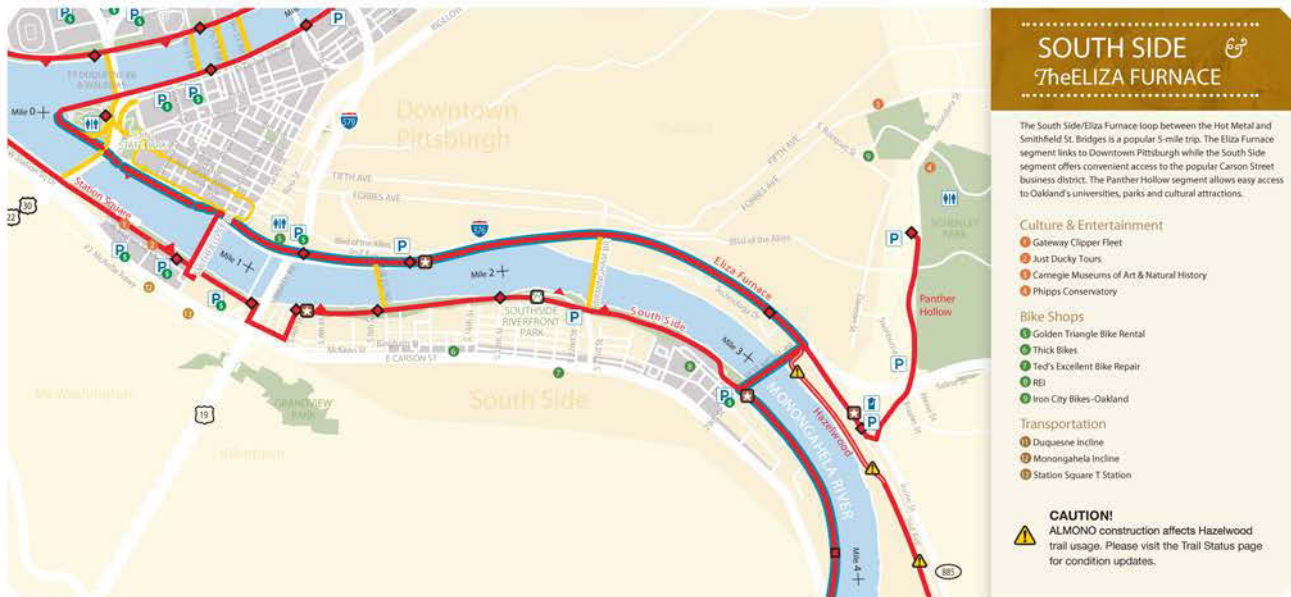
SOUTH SIDE
&
The ELIZA FURNACE

The South Side/Eliza Furnace loop between the Hot Metal and Smithfield St. Bridges is a popular 5-mile trip. The Eliza Furnace segment links to Downtown Pittsburgh while the South Side segment offers convenient access to the popular Carson Street business district. The Panther Hollow segment allows easy access to Oakland's universities, parks and cultural attractions.

Culture & Entertainment
1 Gateway Clipper Fleet
2 Just Ducky Tours
3 Carnegie Museums of Art & Natural History
4 Phipps Conservatory

Bike Shops
5 Golden Triangle Bike Rental
6 Thick Bikes
7 Ted's Excellent Bike Repair
8 REI
9 Iron City Bikes-Oakland

Transportation
11 Duquesne Incline
12 Monongahela Incline
13 Station Square T Station

CAUTION!
ALMONO construction affects Hazelwood trail usage. Please visit the Trail Status page for condition updates.

Mile 0
Mile 1
Mile 2
Mile 3
Mile 4
Downtown Pittsburgh
South Side
Mt. Washington
Allentown
GRANDVIEW PARK
SOUTHSIDE RIVERFRONT PARK
SCHENLEY PARK
Station Square
Eliza Furnace
South Side
Hazelwood
Panther Hollow
MONONGAHELA RIVER
FIFTH AVE
FORBES AVE
Blvd of the Allies
E CARSON ST
PT DUQUESNE BR
SMITHFIELD ST BR
HOT METAL BR
579
376
30
22
19
885